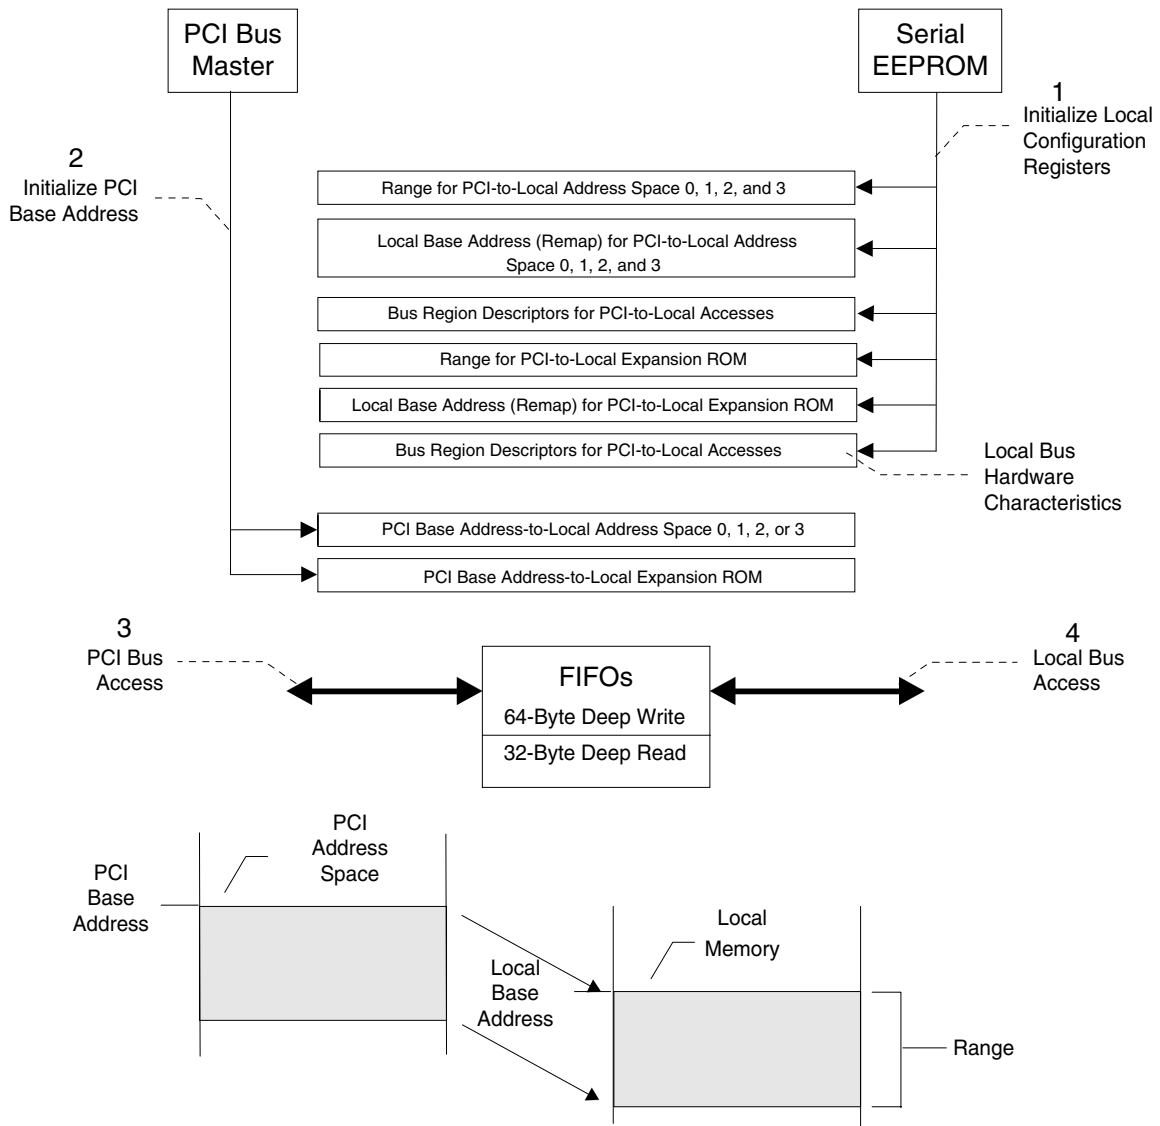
PCI Bus Master

Serial EEPROM

1
Initialize Local Configuration Registers

2
Initialize PCI Base Address

Range for PCI-to-Local Address Space 0, 1, 2, and 3

Local Base Address (Remap) for PCI-to-Local Address Space 0, 1, 2, and 3

Bus Region Descriptors for PCI-to-Local Accesses

Range for PCI-to-Local Expansion ROM

Local Base Address (Remap) for PCI-to-Local Expansion ROM

Bus Region Descriptors for PCI-to-Local Accesses

Local Bus Hardware Characteristics

PCI Base Address-to-Local Address Space 0, 1, 2, or 3

PCI Base Address-to-Local Expansion ROM

3
PCI Bus Access

FIFOs
64-Byte Deep Write
32-Byte Deep Read

4
Local Bus Access

PCI Address Space

PCI Base Address

Local Memory

Local Base Address

Range